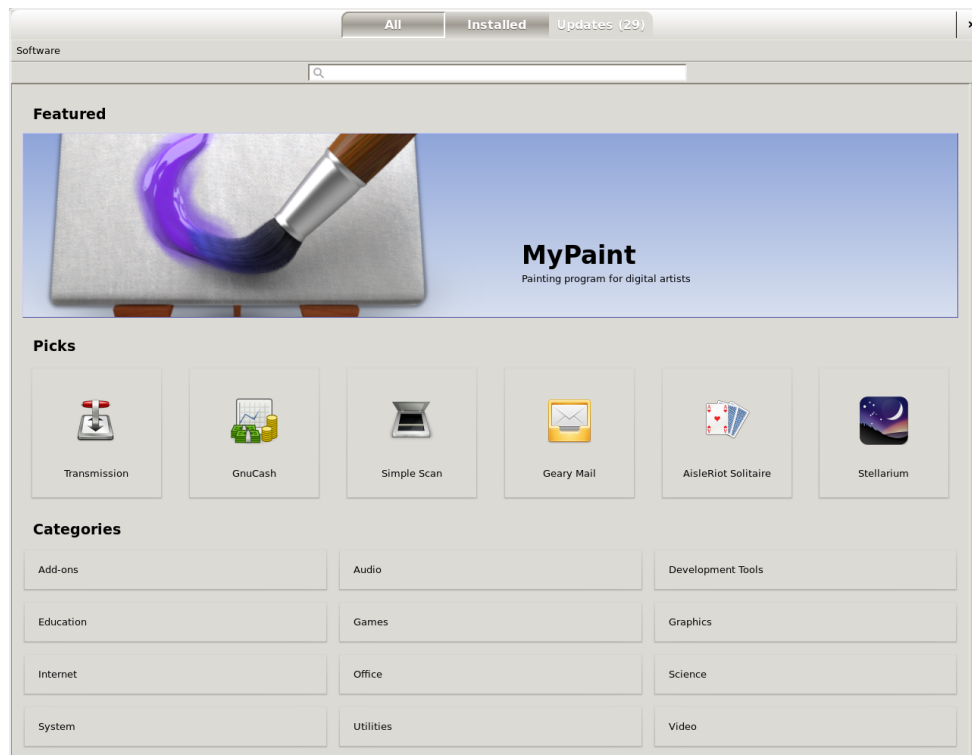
All Installed Updates (29)

Software

Featured

MyPaint
Painting program for digital artists

Picks

Transmission

GnuCash

Simple Scan

Geary Mail

AisleRiot Solitaire

Stellarium

Categories

| Add-ons | Audio | Development Tools |
|---|---|---|
| Education | Games | Graphics |
| Internet | Office | Science |
| System | Utilities | Video |